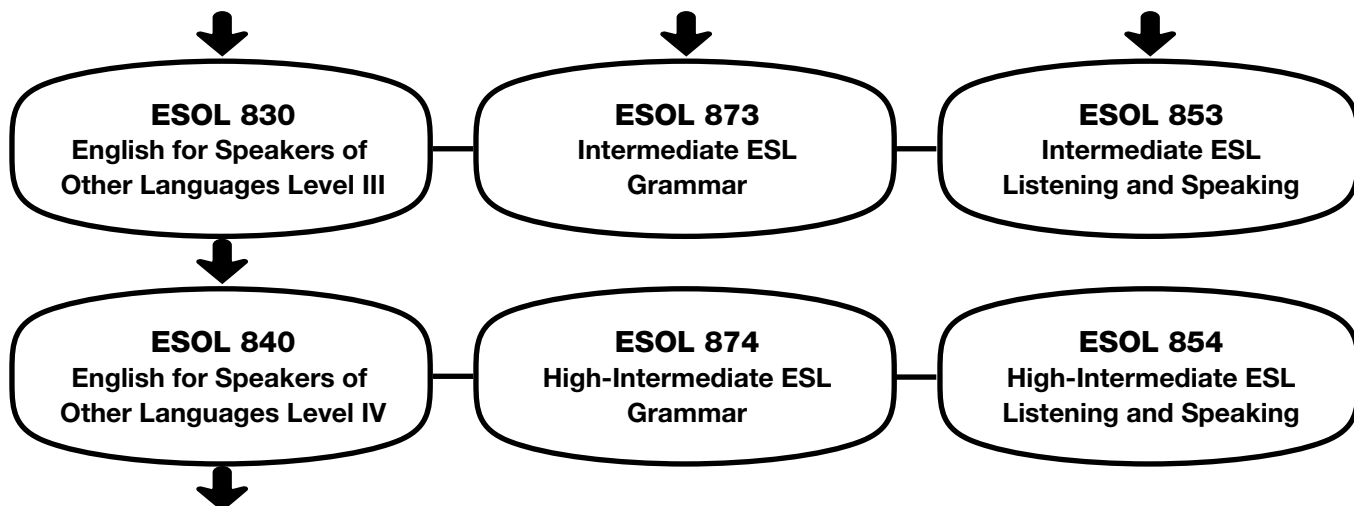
ESOL 830
English for Speakers of Other Languages Level III

ESOL 873
Intermediate ESL Grammar

ESOL 853
Intermediate ESL Listening and Speaking

ESOL 840
English for Speakers of Other Languages Level IV

ESOL 874
High-Intermediate ESL Grammar

ESOL 854
High-Intermediate ESL Listening and Speaking